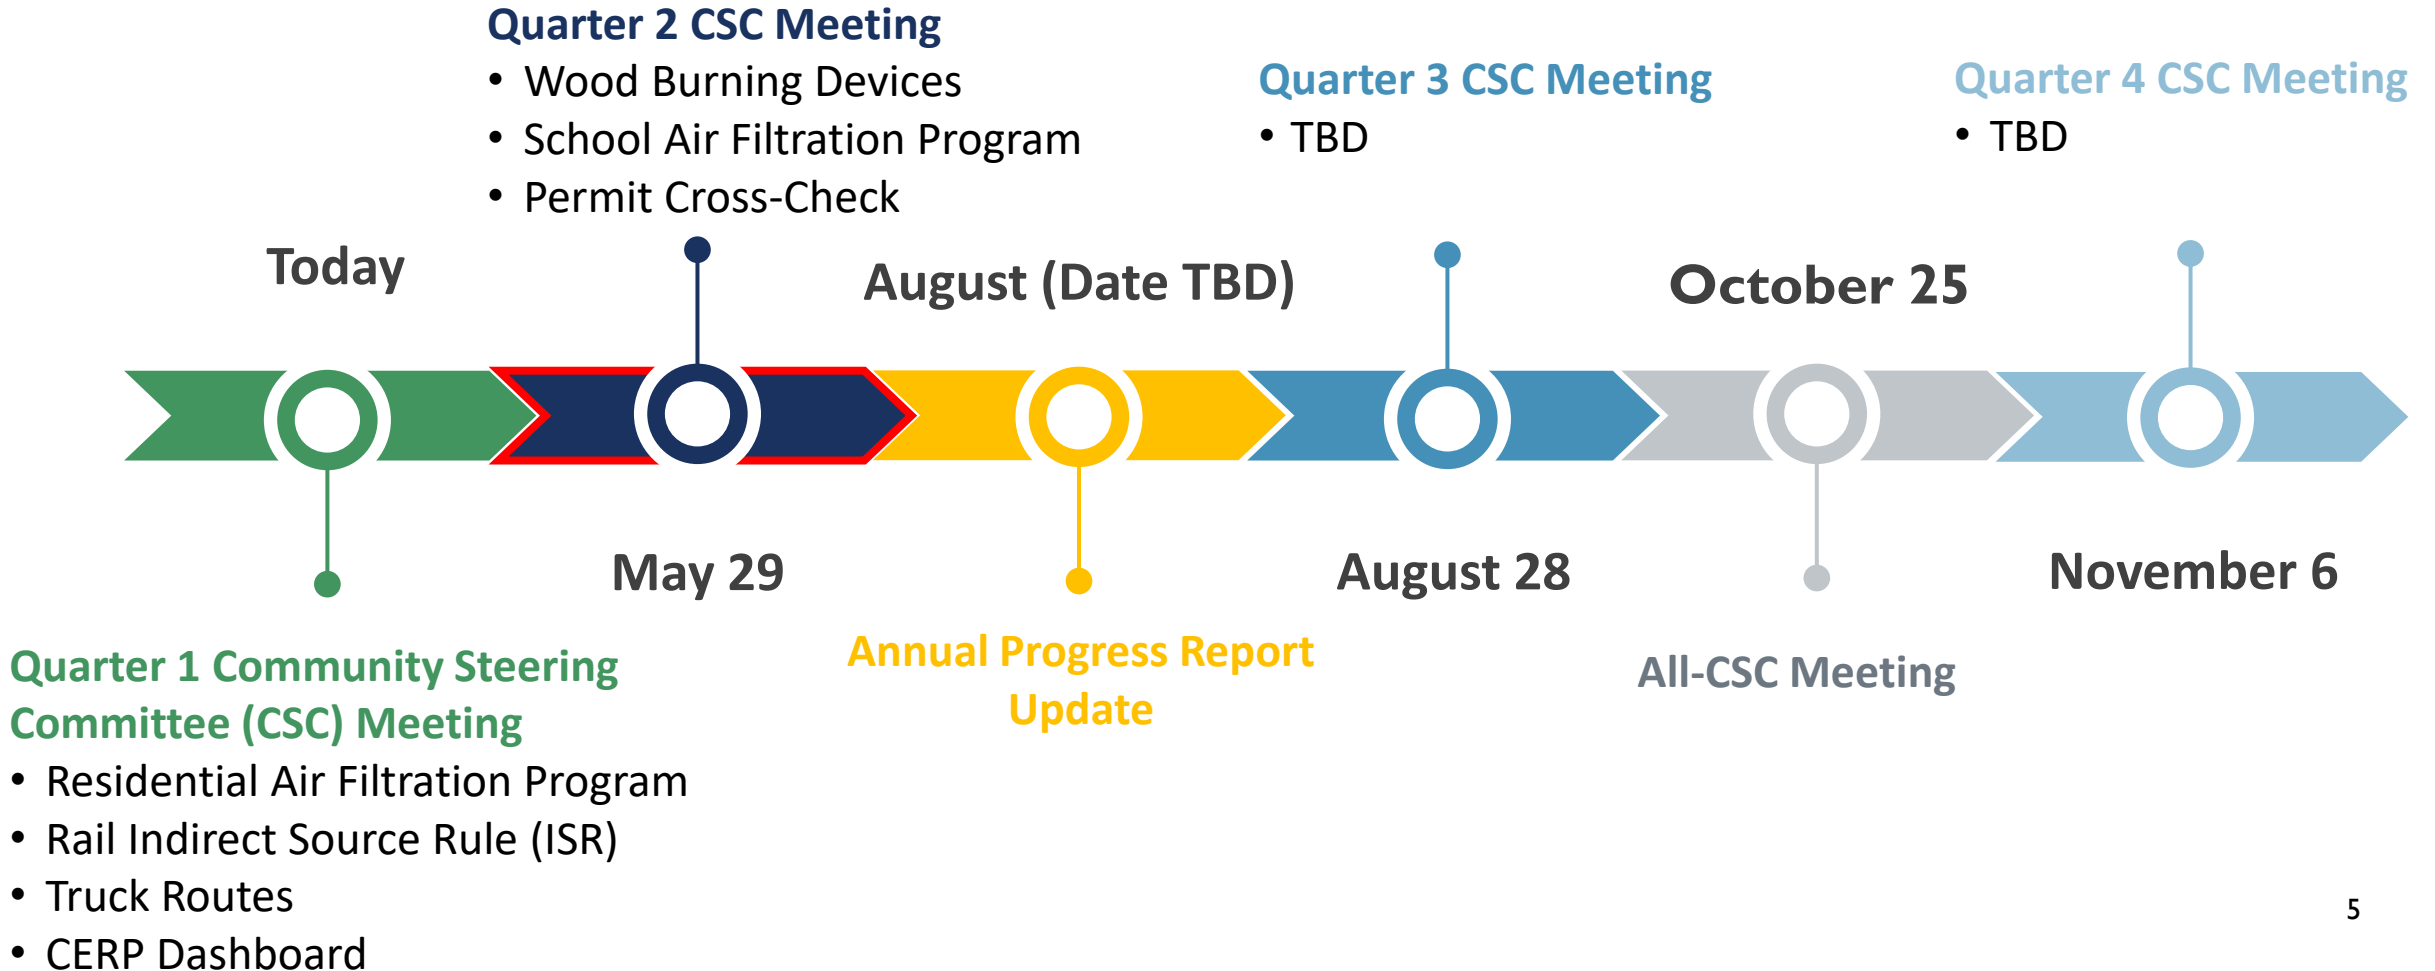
Quarter 2 CSC Meeting
• Wood Burning Devices
• School Air Filtration Program
• Permit Cross-Check

Quarter 3 CSC Meeting
• TBD

Quarter 4 CSC Meeting
• TBD

Today

August (Date TBD)

October 25

May 29

August 28

November 6

Quarter 1 Community Steering Committee (CSC) Meeting
• Residential Air Filtration Program
• Rail Indirect Source Rule (ISR)
• Truck Routes
• CERP Dashboard

Annual Progress Report Update

All-CSC Meeting

5